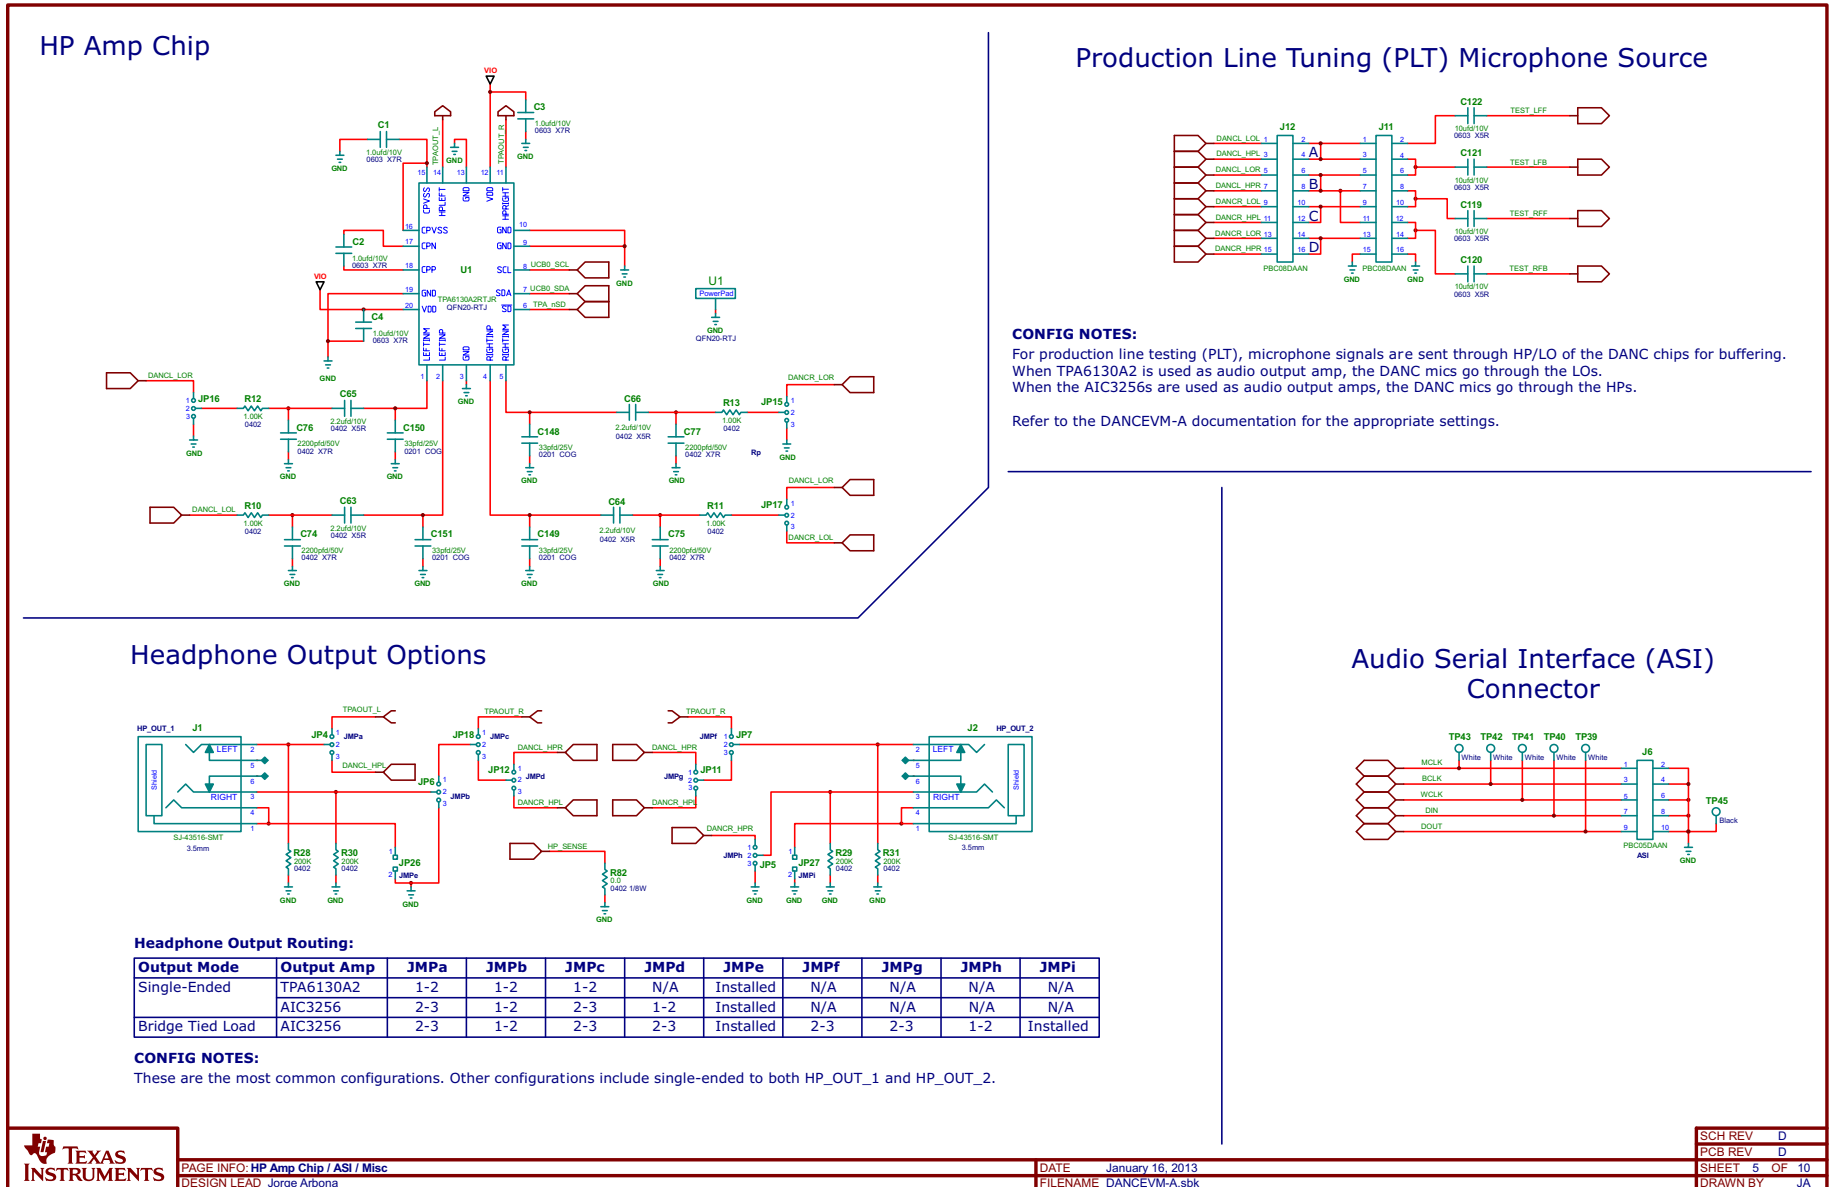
HP Amp Chip

VIO
C3
1.0ufd/10V 0603 X7R
GND
C1
1.0ufd/10V 0603 X7R
TPAOUT_L
TPAOUT_R
GND
15 14 13 12 11
CPVSS HPLEFT GND VDD HPRIGHT
16 CPVSS
17 CPN
18 CPP
19 GND
20 VDD
C2
1.0ufd/10V 0603 X7R
C4
1.0ufd/10V 0603 X7R
VIO
GND
U1
TPA6130A2RTJR QFN20-RTJ
GND 10
GND 9
SCL 8 UCB0_SCL
SDA 7 UCB0_SDA
SD 6 TPA_nSD
GND
LEFTINM LEFTINP GND RIGHTINP RIGHTINM
1 2 3 4 5
U1
PowerPad
GND
QFN20-RTJ
DANCL_LOR
JP16
R12 1.00K 0402
C65 2.2ufd/10V 0402 X5R
C76 2200pfd/50V 0402 X7R
C150 33pfd/25V 0201 COG
GND
C148 33pfd/25V 0201 COG
C66 2.2ufd/10V 0402 X5R
C77 2200pfd/50V 0402 X7R
R13 1.00K 0402
Rp
JP15
DANCR_LOR
DANCL_LOL
R10 1.00K 0402
C63 2.2ufd/10V 0402 X5R
C74 2200pfd/50V 0402 X7R
C151 33pfd/25V 0201 COG
C149 33pfd/25V 0201 COG
C64 2.2ufd/10V 0402 X5R
C75 2200pfd/50V 0402 X7R
R11 1.00K 0402
JP17
DANCL_LOR
DANCR_LOL

Production Line Tuning (PLT) Microphone Source

DANCL_LOL, DANCL_HPL, DANCL_LOR, DANCL_HPR, DANCR_LOL, DANCR_HPL, DANCR_LOR, DANCR_HPR
J12 PBC08DAAN
J11 PBC08DAAN
A B C D
C122 10ufd/10V 0603 X5R TEST_LFF
C121 10ufd/10V 0603 X5R TEST_LFB
C119 10ufd/10V 0603 X5R TEST_RFF
C120 10ufd/10V 0603 X5R TEST_RFB
GND

CONFIG NOTES:
For production line testing (PLT), microphone signals are sent through HP/LO of the DANC chips for buffering.
When TPA6130A2 is used as audio output amp, the DANC mics go through the LOs.
When the AIC3256s are used as audio output amps, the DANC mics go through the HPs.

Refer to the DANCEVM-A documentation for the appropriate settings.

Headphone Output Options

HP_OUT_1 J1 LEFT RIGHT Shield SJ-43516-SMT 3.5mm
TPAOUT_L JP4 JMPa DANCL_HPL JP6 JMPb
R28 200K 0402 R30 200K 0402 JP26 JMPe
TPAOUT_R JP18 JMPc DANCL_HPR JP12 JMPd DANCR_HPL
HP_SENSE R82 0.0 0402 1/8W
TPAOUT_R JMPf JP7 DANCL_HPR JMPg JP11 DANCR_HPL DANCR_HPR
JMPh JP5 JP27 JMPi R29 200K 0402 R31 200K 0402
J2 HP_OUT_2 LEFT RIGHT Shield SJ-43516-SMT 3.5mm
GND

Headphone Output Routing:

| Output Mode | Output Amp | JMPa | JMPb | JMPc | JMPd | JMPe | JMPf | JMPg | JMPh | JMPi |
|---|---|---|---|---|---|---|---|---|---|---|
| Single-Ended | TPA6130A2 | 1-2 | 1-2 | 1-2 | N/A | Installed | N/A | N/A | N/A | N/A |
| | AIC3256 | 2-3 | 1-2 | 2-3 | 1-2 | Installed | N/A | N/A | N/A | N/A |
| Bridge Tied Load | AIC3256 | 2-3 | 1-2 | 2-3 | 2-3 | Installed | 2-3 | 2-3 | 1-2 | Installed |

CONFIG NOTES:
These are the most common configurations. Other configurations include single-ended to both HP_OUT_1 and HP_OUT_2.

Audio Serial Interface (ASI) Connector

TP43 TP42 TP41 TP40 TP39 White White White White White
MCLK BCLK WCLK DIN DOUT
J6 PBC05DAAN ASI
TP45 Black
GND

TEXAS INSTRUMENTS
PAGE INFO: HP Amp Chip / ASI / Misc
DESIGN LEAD Jorge Arbona
DATE January 16, 2013
FILENAME DANCEVM-A.sbk
SCH REV D
PCB REV D
SHEET 5 OF 10
DRAWN BY JA